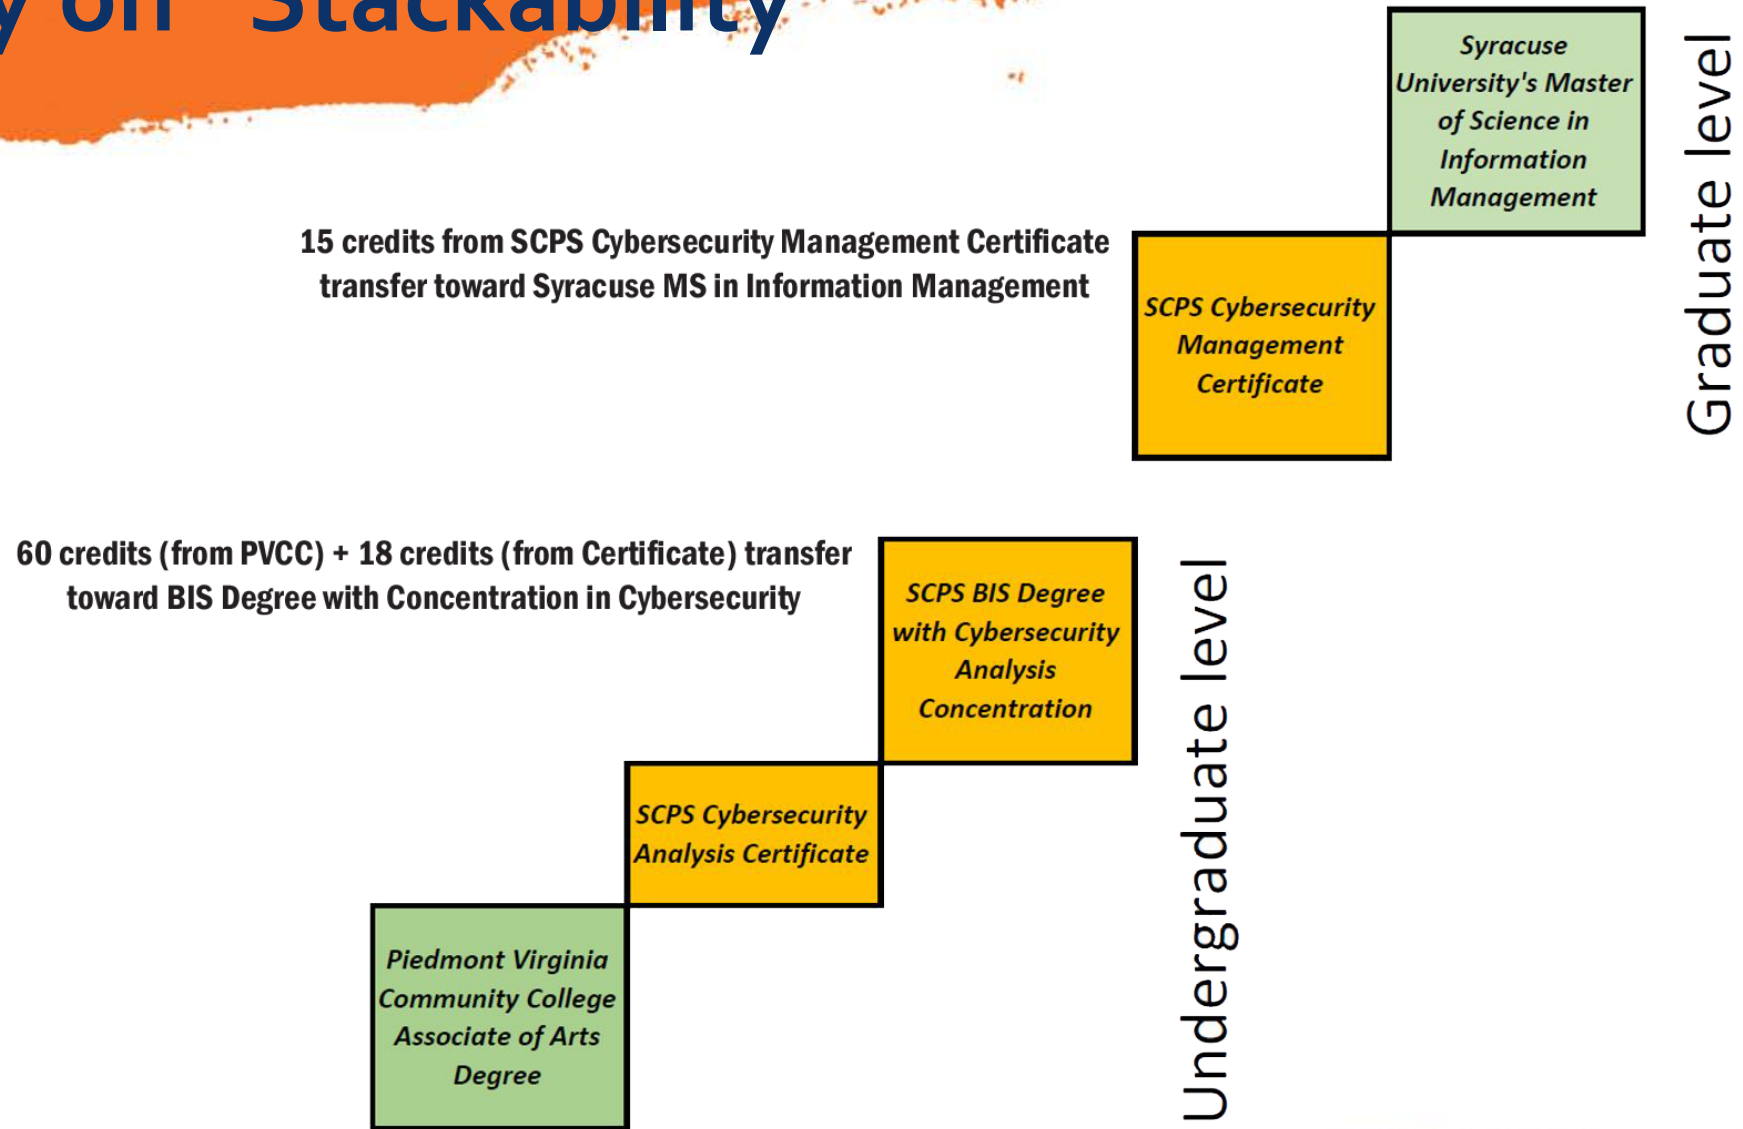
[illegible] on "Stackability

Syracuse University's Master of Science in Information Management

Graduate level

15 credits from SCPS Cybersecurity Management Certificate transfer toward Syracuse MS in Information Management

SCPS Cybersecurity Management Certificate

60 credits (from PVCC) + 18 credits (from Certificate) transfer toward BIS Degree with Concentration in Cybersecurity

SCPS BIS Degree with Cybersecurity Analysis Concentration

Undergraduate level

SCPS Cybersecurity Analysis Certificate

Piedmont Virginia Community College Associate of Arts Degree